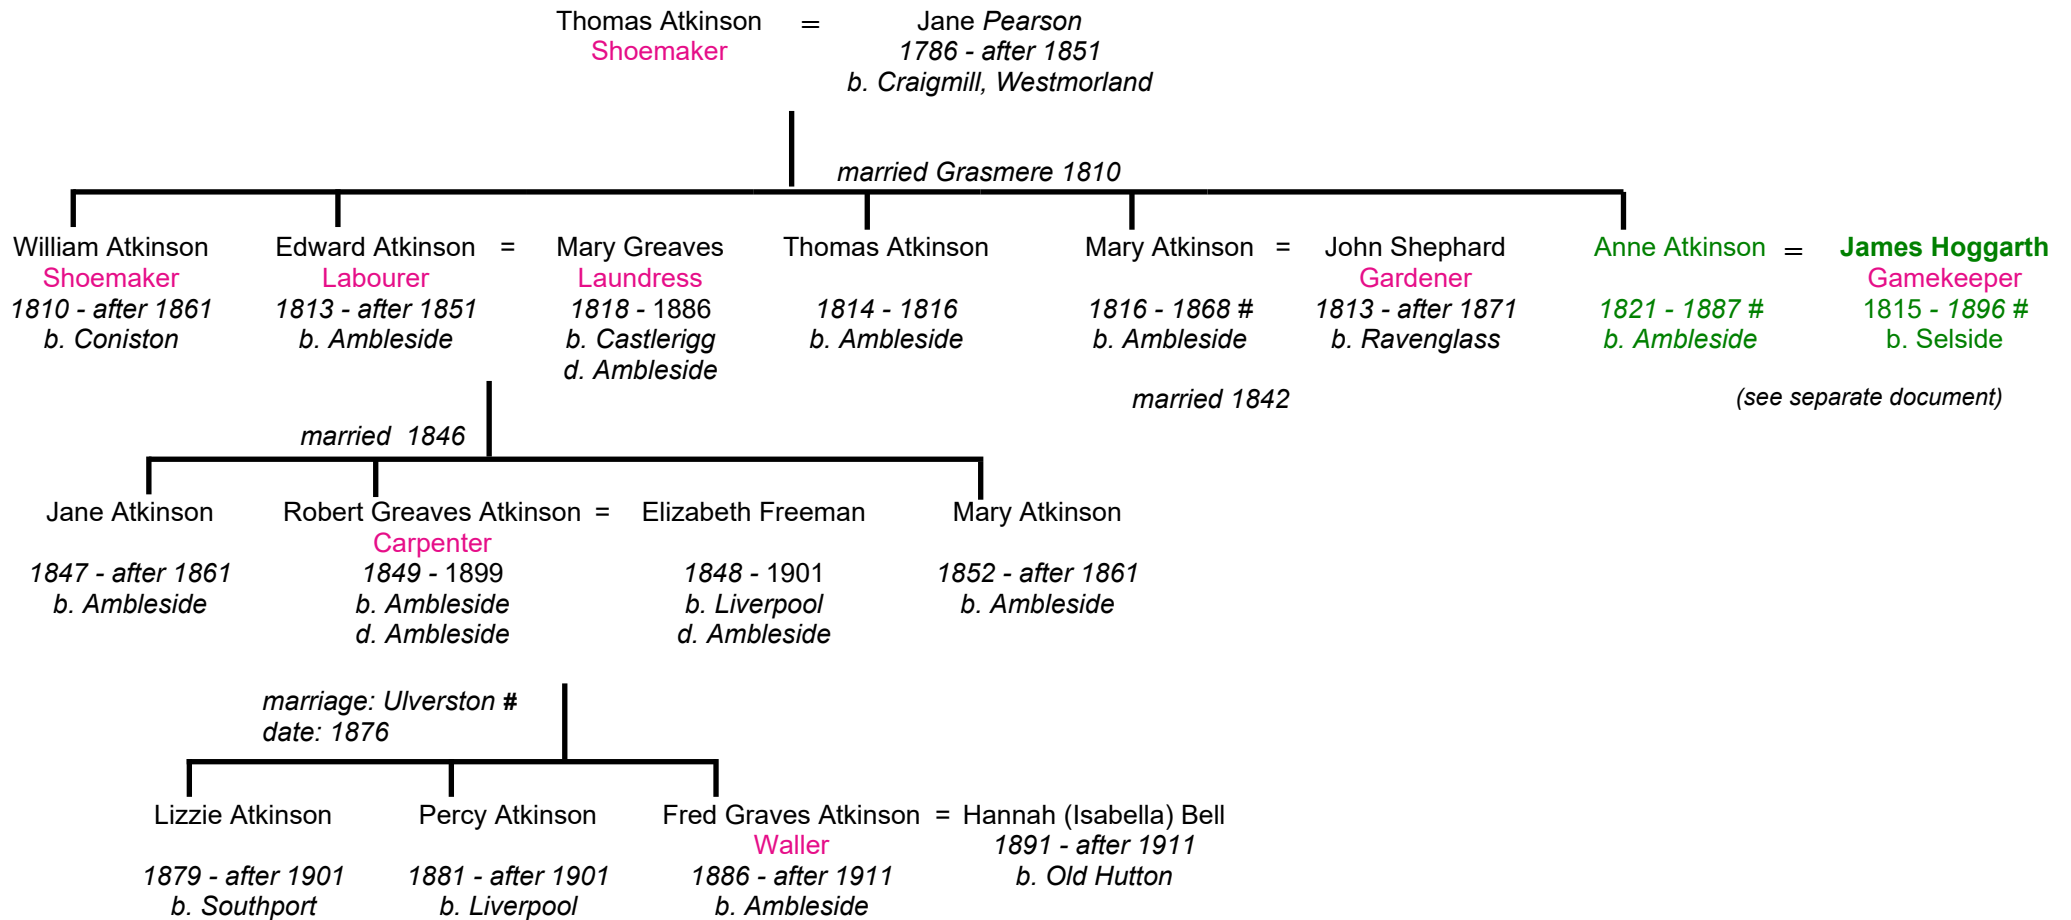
Thomas Atkinson = Jane Pearson
Shoemaker
1786 - after 1851
b. Craigmill, Westmorland

married Grasmere 1810

William Atkinson
Shoemaker
1810 - after 1861
b. Coniston

Edward Atkinson = Mary Greaves
Labourer
1813 - after 1851
b. Ambleside

Mary Greaves
Laundress
1818 - 1886
b. Castlerigg
d. Ambleside

Thomas Atkinson
1814 - 1816
b. Ambleside

Mary Atkinson = John Shephard
1816 - 1868 #
b. Ambleside

John Shephard
Gardener
1813 - after 1871
b. Ravenglass

married 1842

Anne Atkinson = James Hoggarth
1821 - 1887 #
b. Ambleside

James Hoggarth
Gamekeeper
1815 - 1896 #
b. Selside

(see separate document)

married 1846

Jane Atkinson
1847 - after 1861
b. Ambleside

Robert Greaves Atkinson = Elizabeth Freeman
Carpenter
1849 - 1899
b. Ambleside
d. Ambleside

Elizabeth Freeman
1848 - 1901
b. Liverpool
d. Ambleside

Mary Atkinson
1852 - after 1861
b. Ambleside

marriage: Ulverston #
date: 1876

Lizzie Atkinson
1879 - after 1901
b. Southport

Percy Atkinson
1881 - after 1901
b. Liverpool

Fred Graves Atkinson = Hannah (Isabella) Bell
Waller
1886 - after 1911
b. Ambleside

Hannah (Isabella) Bell
1891 - after 1911
b. Old Hutton